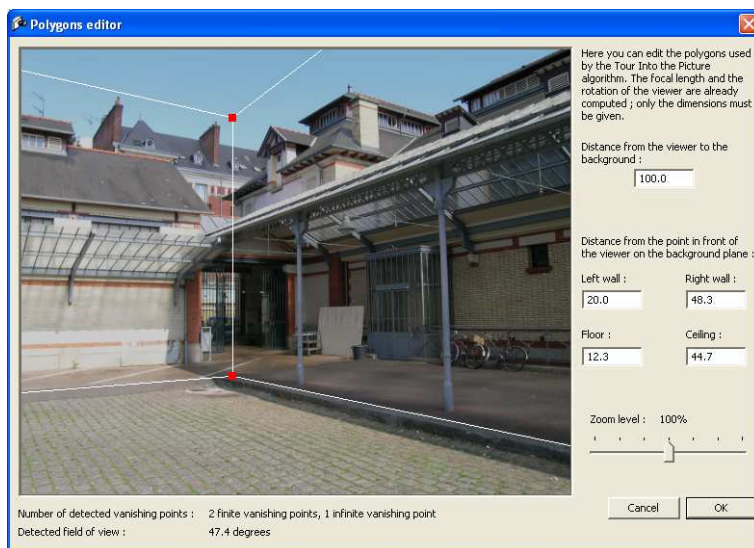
Polygons editor

Here you can edit the polygons used by the Tour Into the Picture algorithm. The focal length and the rotation of the viewer are already computed ; only the dimensions must be given.

Distance from the viewer to the background :

100.0

Distance from the point in front of the viewer on the background plane :

Left wall :

20.0

Right wall :

48.3

Floor :

12.3

Ceiling :

44.7

Zoom level : 100%

Cancel

OK

Number of detected vanishing points : 2 finite vanishing points, 1 infinite vanishing point

Detected field of view : 47.4 degrees